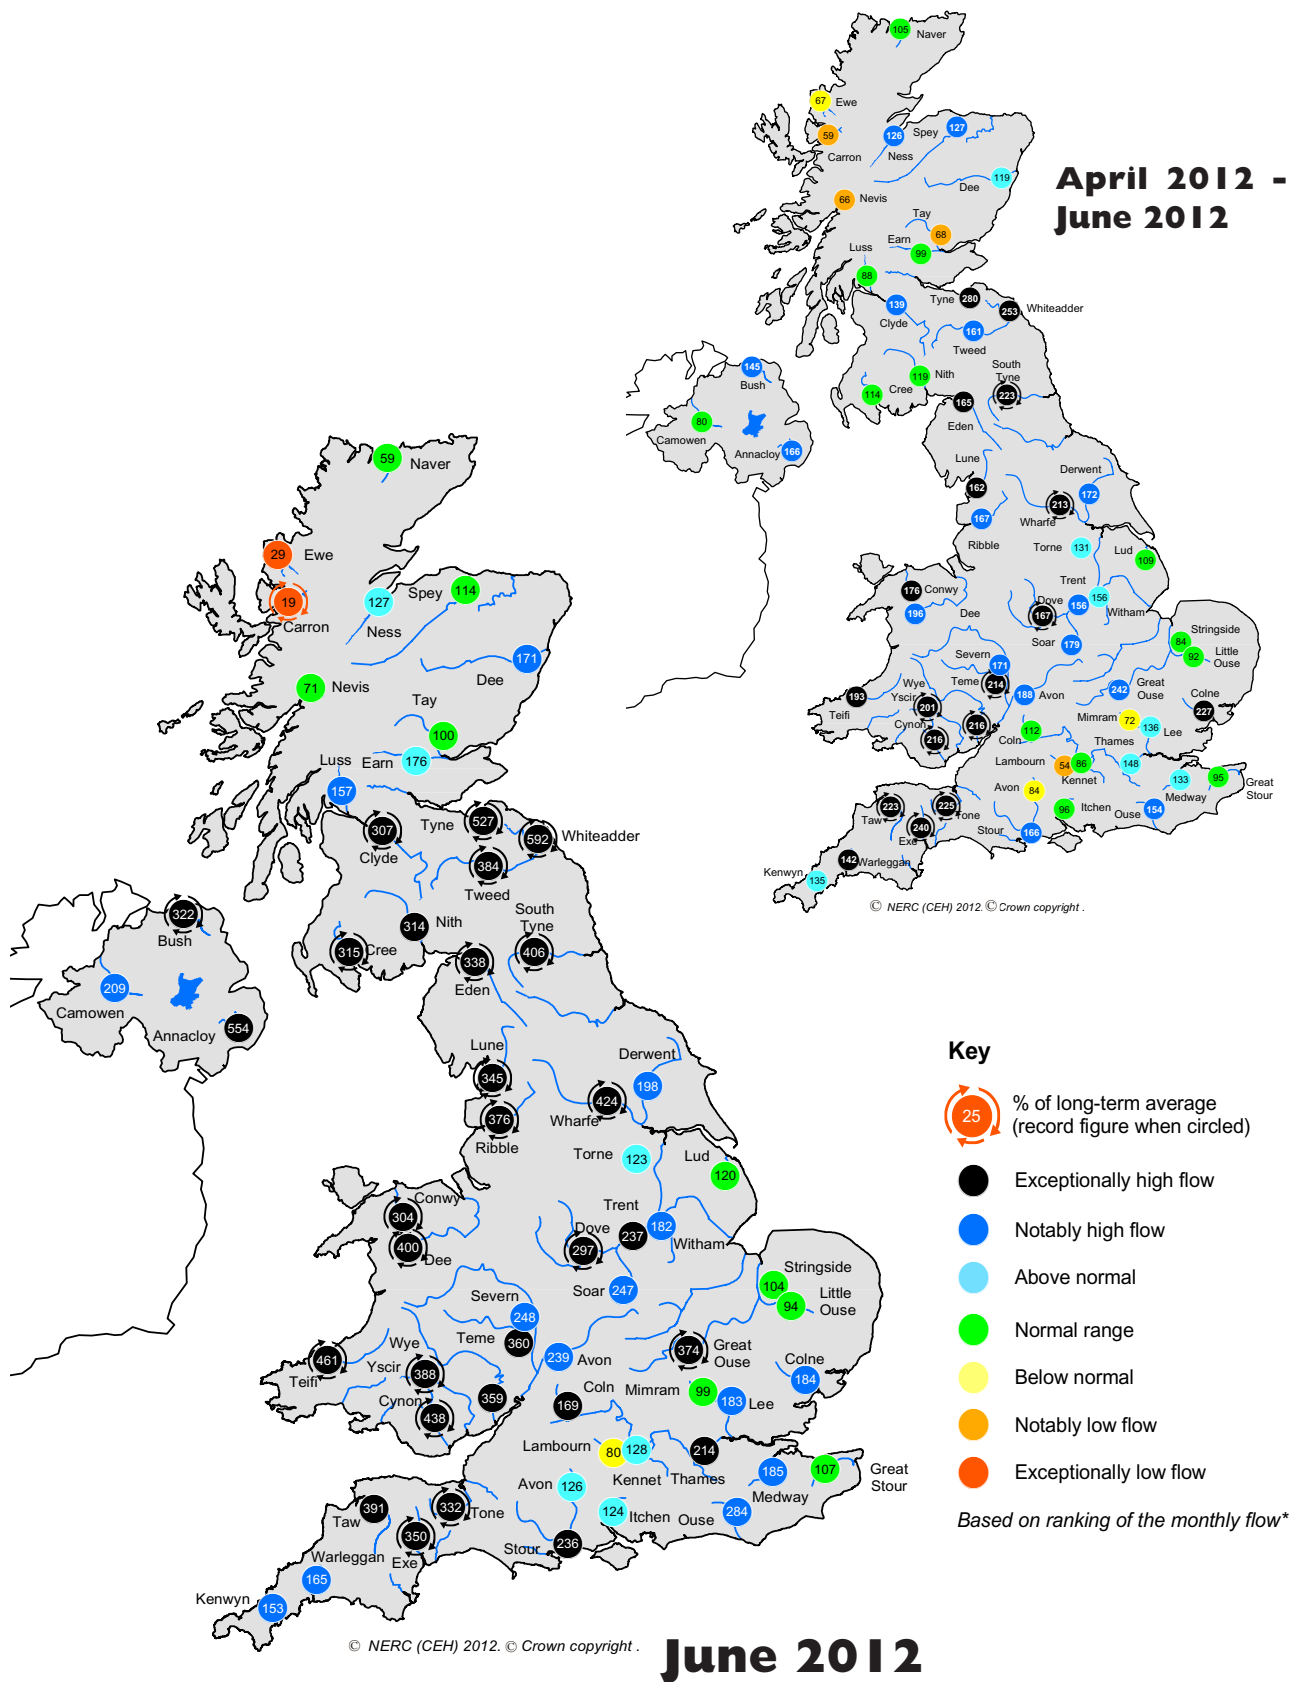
April 2012 - June 2012

105 Naver
67 Ewe
59 Carron
126 Spey 127
Ness
119
Dee
66 Nevis
Tay
Earn 68
Luss 99
88
139 Tyne 280
Clyde
253 Whiteadder
161
Tweed
South Tyne
119 Nith
114 Cree
165
223
Eden
Lune
145 Bush
80
Camowen
Annacloy 166
Derwent
162
213 172
167 Wharfe
Ribble
Torne 131
Lud 109
Trent
176 Conwy
196 Dee
Dove 156 156
167 Witham
Soar 179
Stringside
84
92 Little Ouse
Severn 171
Wye Teme 214
Yscir 188 Avon
193 201
Teifi
242 Great Ouse
Colne 227
Cynon 216
216
Coln 112
Mimram 72
136 Lee
Thames
Lambourn 54 86
Kennet 148
133
95 Great Stour
Avon 84
Medway
96 Itchen
Ouse 154
223 225
Taw Tone
240
Exe
Stour 166
142 Warleggan
Kenwyn 135
© NERC (CEH) 2012. © Crown copyright .

59 Naver
29 Ewe
19
Carron
127 Spey 114
Ness
171
Dee
71 Nevis
Tay
100
Luss Earn 176
157
307 Tyne 527
592 Whiteadder
Clyde
384
Tweed
South Tyne
314 Nith
315 Cree
406
338
Eden
322
Bush
209
Camowen
Annacloy 554
Lune
345
Derwent
198
424
376 Wharfe
Ribble
Torne 123
Lud 120
Trent
Conwy
304
Dove 182
297 237
400 Dee
Witham
Soar 247
Stringside
104
94 Little Ouse
Severn 248
Wye
Teme 360
461
374 Great Ouse
Yscir 388
239 Avon
Teifi
359
Cynon
438
Colne 184
Coln Mimram 99
169
183 Lee
Lambourn 80 128
214
Avon 126
Kennet Thames
185
107 Great Stour
Medway
391 332
Taw Tone
124 Itchen Ouse 284
350
Warleggan Exe
Stour 236
165
Kenwyn 153
© NERC (CEH) 2012. © Crown copyright .
June 2012

Key
25 % of long-term average (record figure when circled)
Exceptionally high flow
Notably high flow
Above normal
Normal range
Below normal
Notably low flow
Exceptionally low flow
Based on ranking of the monthly flow*